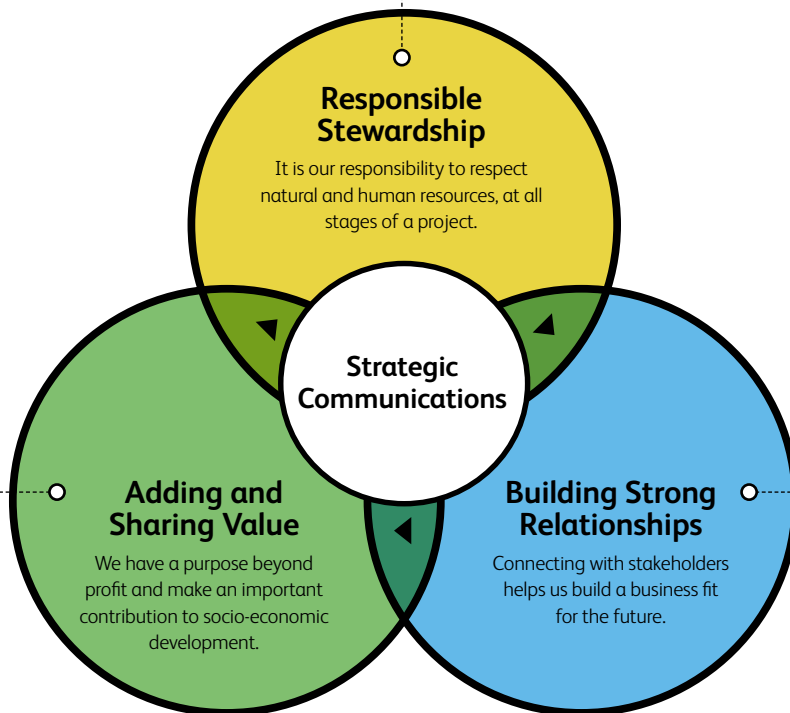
Responsible Stewardship

It is our responsibility to respect natural and human resources, at all stages of a project.

Strategic Communications

Adding and Sharing Value

We have a purpose beyond profit and make an important contribution to socio-economic development.

Building Strong Relationships

Connecting with stakeholders helps us build a business fit for the future.